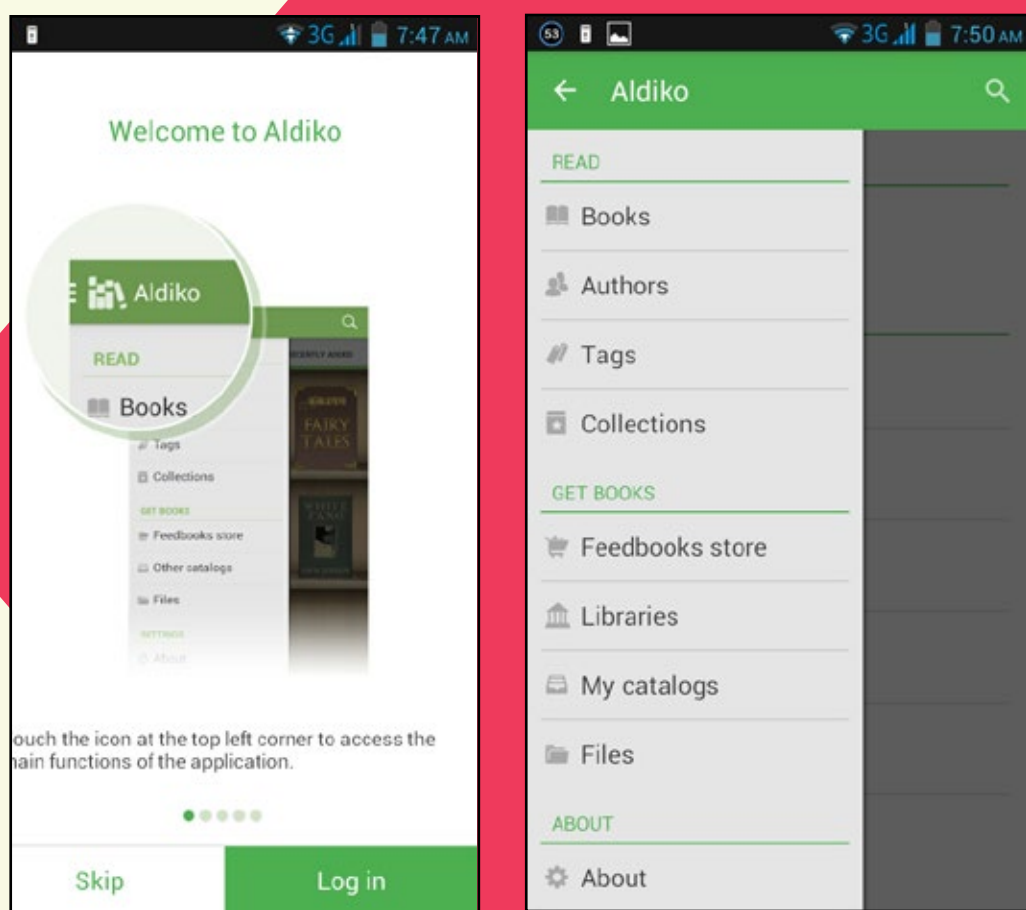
3G 7:47 AM

Welcome to Aldiko

Aldiko

READ

Books

Tags

Collections

GET BOOKS

Feedbooks store

Other catalogs

Files

SETTINGS

About

RECENTLY ADDED

FAIRY TALES

ouch the icon at the top left corner to access the ain functions of the application.

Skip

Log in

53

3G 7:50 AM

Aldiko

READ

Books

Authors

Tags

Collections

GET BOOKS

Feedbooks store

Libraries

My catalogs

Files

ABOUT

About